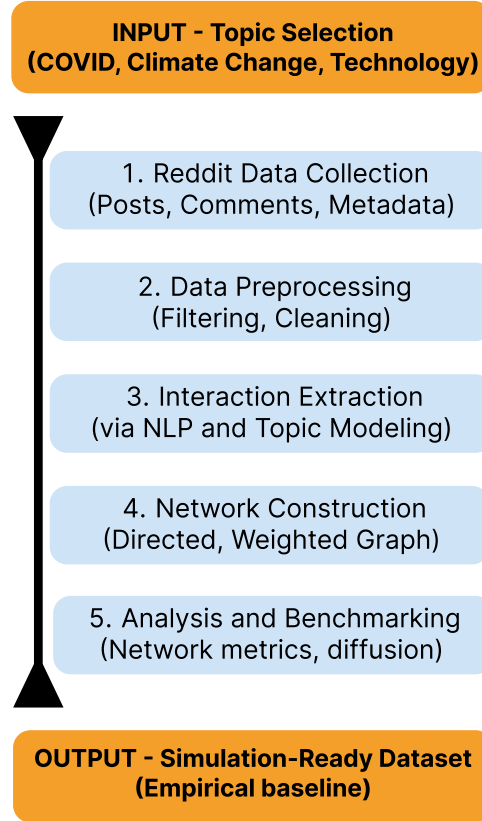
INPUT - Topic Selection
(COVID, Climate Change, Technology)

1. Reddit Data Collection
(Posts, Comments, Metadata)

2. Data Preprocessing
(Filtering, Cleaning)

3. Interaction Extraction
(via NLP and Topic Modeling)

4. Network Construction
(Directed, Weighted Graph)

5. Analysis and Benchmarking
(Network metrics, diffusion)

OUTPUT - Simulation-Ready Dataset
(Empirical baseline)